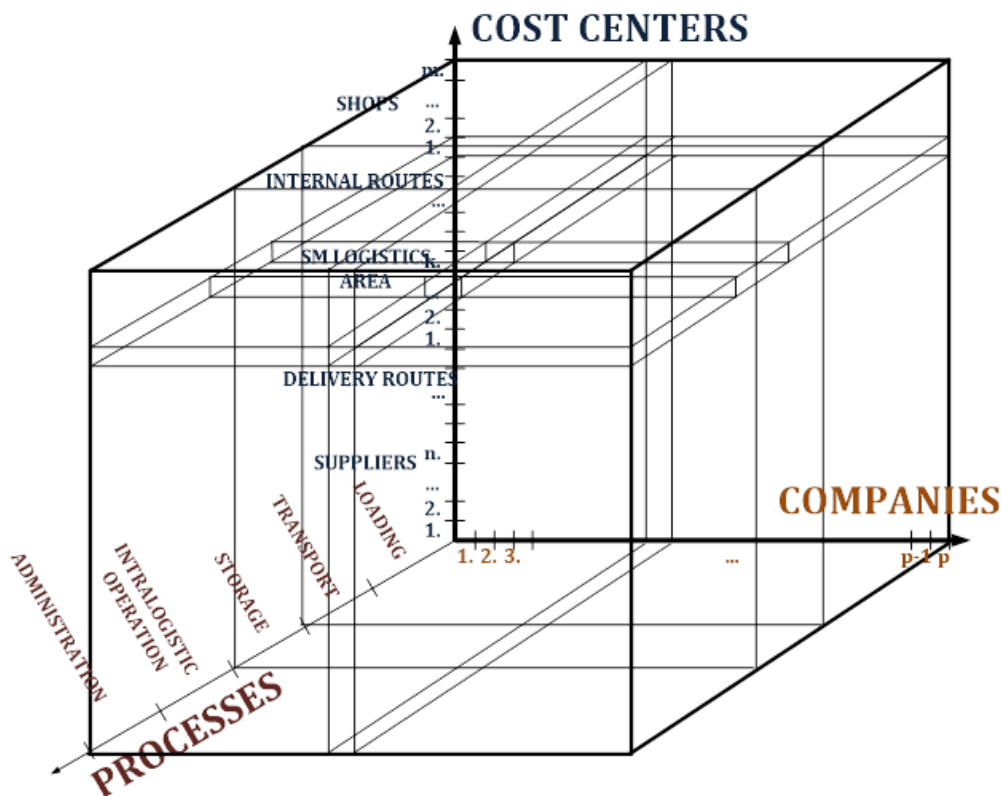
COST CENTERS

m.
...
SHOPS
2.
1.
INTERNAL ROUTES
...
SM LOGISTICS AREA
k.
...
2.
1.
DELIVERY ROUTES
...
SUPPLIERS
n.
...
2.
1.

COMPANIES
1. 2. 3.
...
p-1 p

ADMINISTRATION
INTRALOGISTIC OPERATION
STORAGE
TRANSPORT
LOADING

PROCESSES